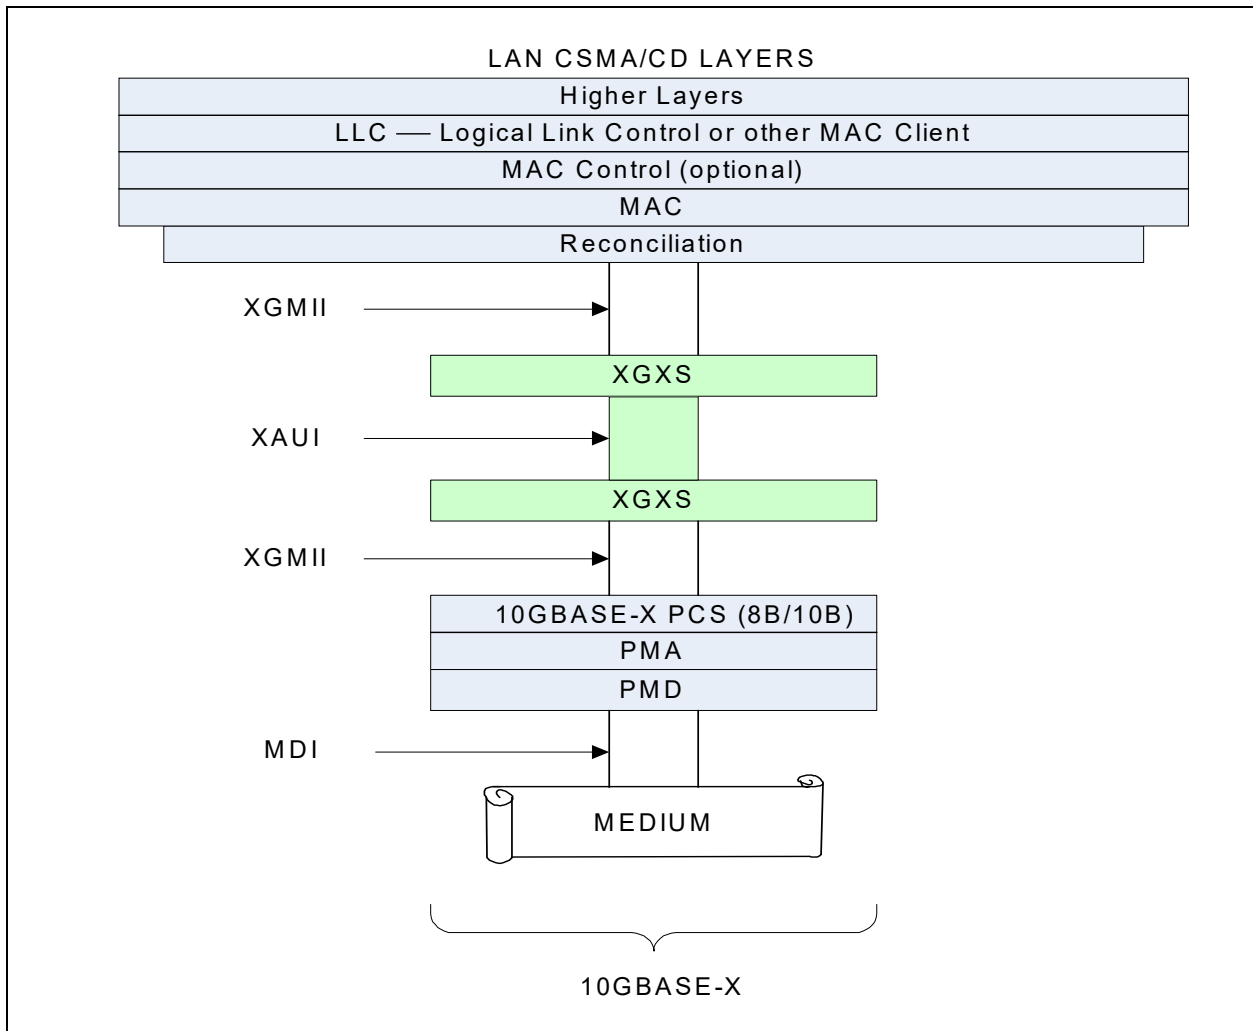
LAN CSMA/CD LAYERS
Higher Layers
LLC — Logical Link Control or other MAC Client
MAC Control (optional)
MAC
Reconciliation

XGMII
XGXS
XAUI
XGXS
XGMII
10GBASE-X PCS (8B/10B)
PMA
PMD
MDI
MEDIUM

10GBASE-X